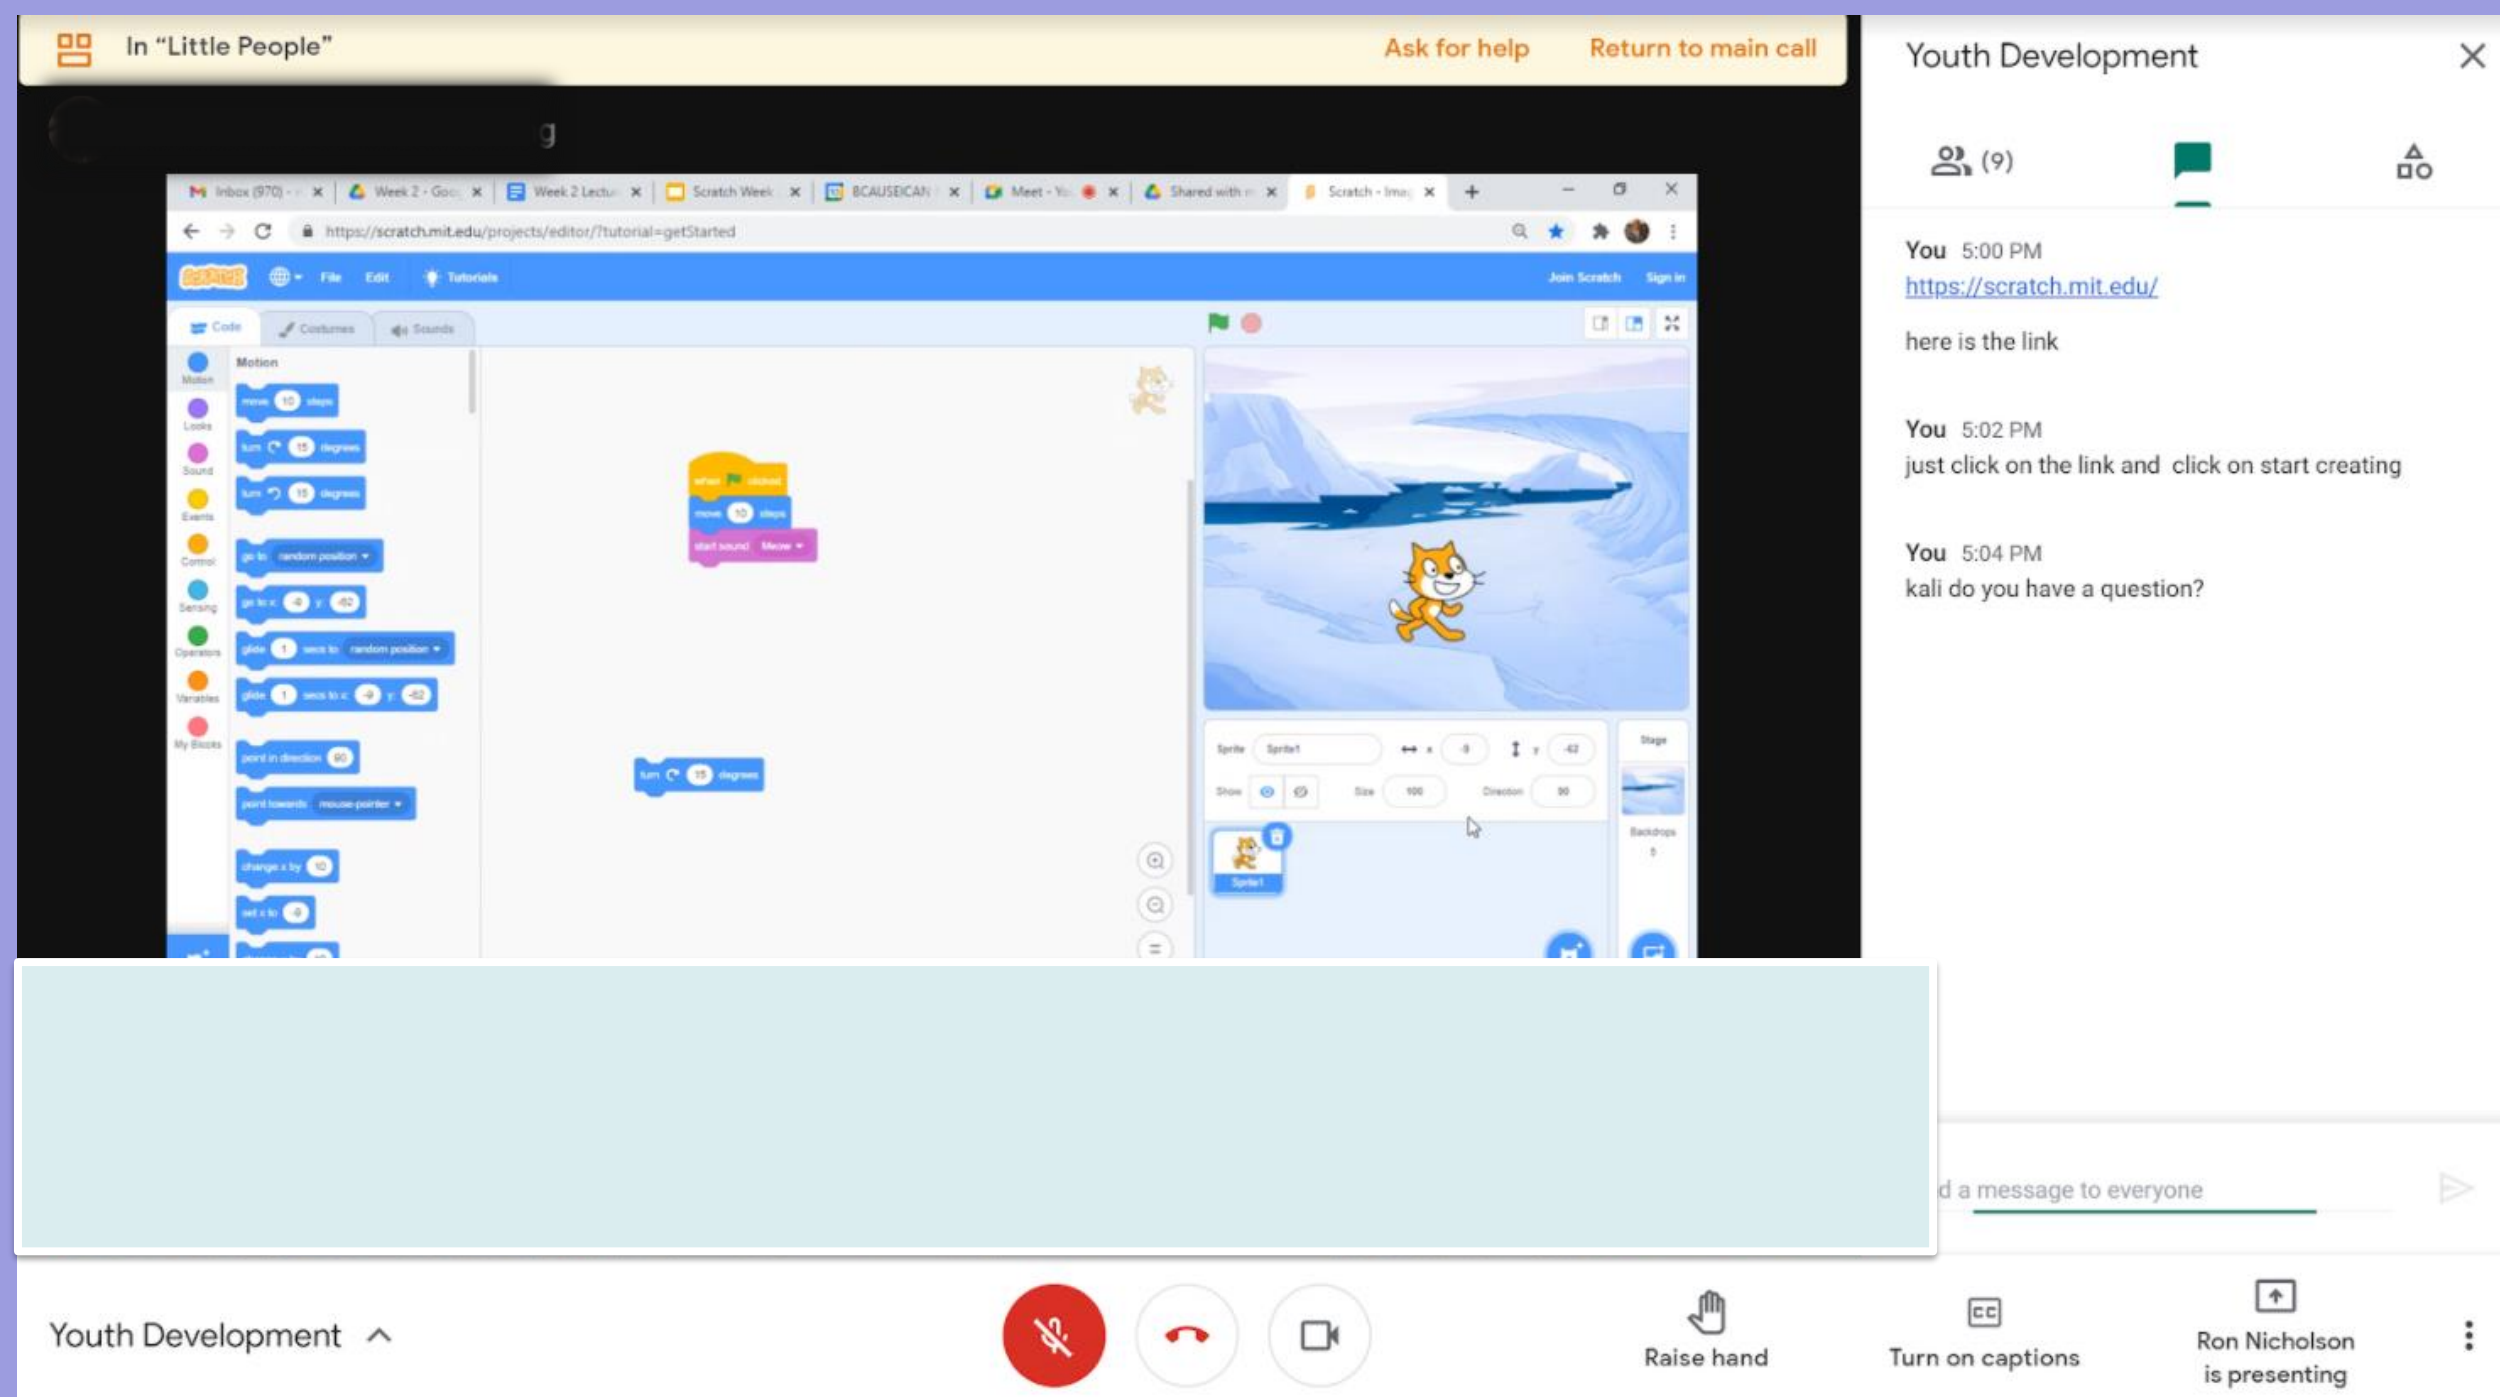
In "Little People"

Ask for help

Return to main call

Youth Development

(9)

Inbox (970) | Week 2 - Goo | Week 2 Lectu | Scratch Week | BCAUSECAN | Meet - Yo | Shared with | Scratch - Imag

https://scratch.mit.edu/projects/editor/?tutorial=getStarted

File Edit Tutorials Join Scratch Sign in

Code Costumes Sounds

Motion Looks Sound Events Control Sensing Operators Variables My Blocks

Motion

move 10 steps
turn 15 degrees
turn 15 degrees
go to random position
go to x: -9 y: -62
glide 1 secs to random position
glide 1 secs to x: -9 y: -62
point in direction 90
point towards mouse-pointer
change x by 10
set x to -9

when clicked
move 10 steps
start sound Meow

turn 15 degrees

Sprite Sprite1 x -9 y -62
Show Size 100 Direction 90
Sprite1
Stage
Backdrops 5

You 5:00 PM
https://scratch.mit.edu/

here is the link

You 5:02 PM
just click on the link and click on start creating

You 5:04 PM
kali do you have a question?

d a message to everyone

Youth Development

Raise hand

Turn on captions

Ron Nicholson is presenting